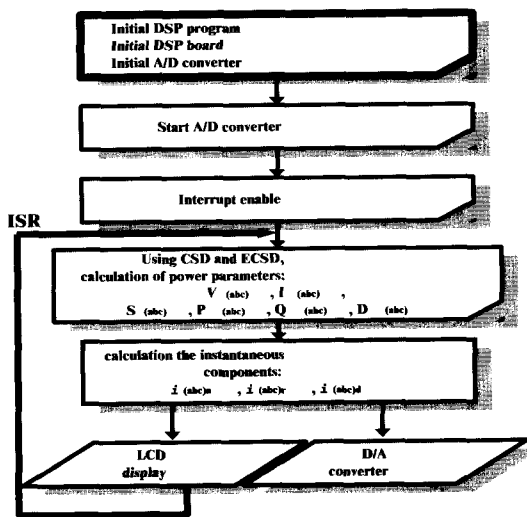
Initial DSP program
Initial DSP board
Initial A/D converter

Start A/D converter

Interrupt enable

ISR

Using CSD and ECSD, calculation of power parameters:
$V_{(abc)}$ , $I_{(abc)}$ ,
$S_{(abc)}$ , $P_{(abc)}$ , $Q_{(abc)}$ , $D_{(abc)}$

calculation the instantaneous components:
$i_{(abc)a}$ , $i_{(abc)r}$ , $i_{(abc)d}$

LCD
display

D/A
converter